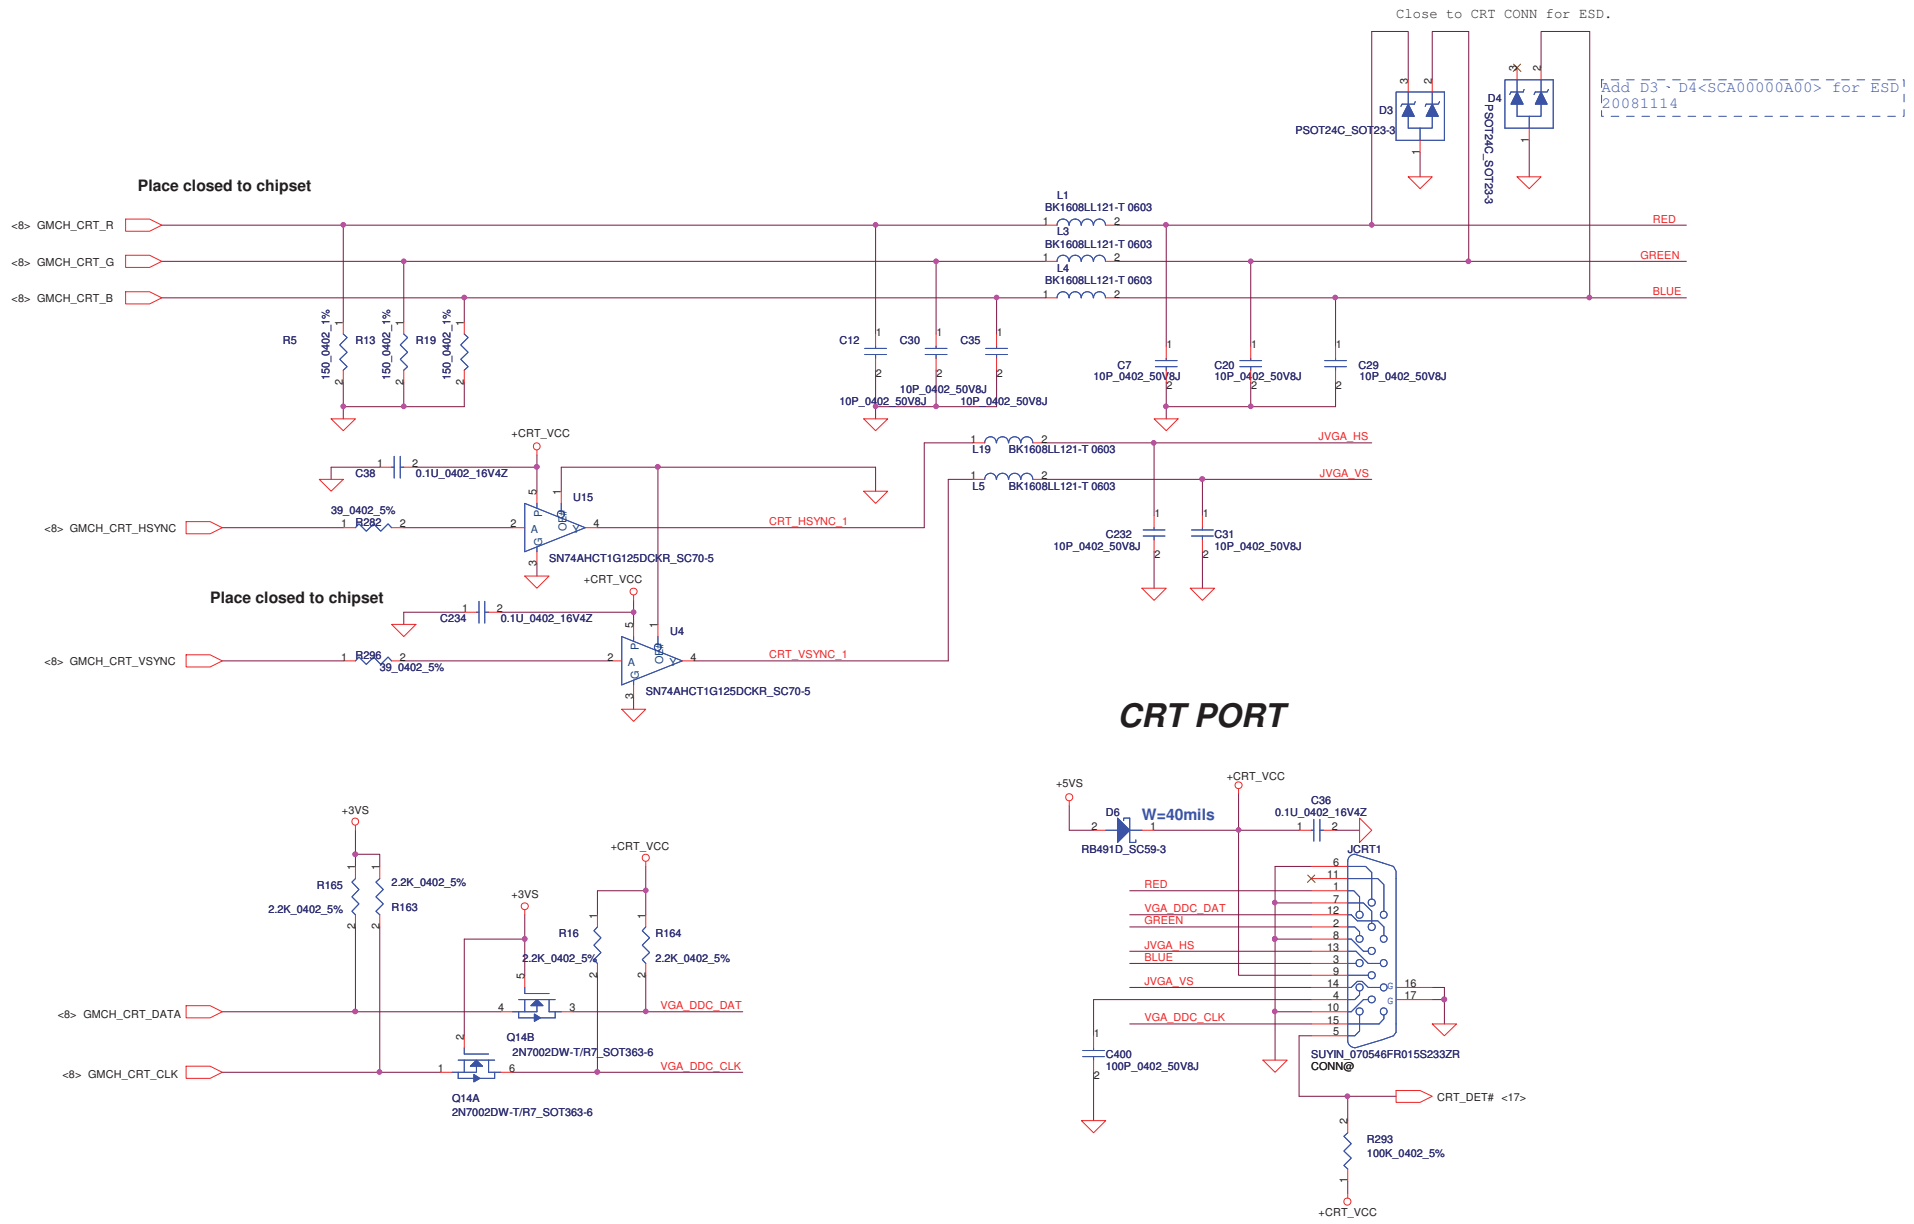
Close to CRT CONN for ESD.

Add D3 · D4<SCA00000A00> for ESD 20081114

D3
PSOT24C_SOT23-3
D4
PSOT24C_SOT23-3

Place closed to chipset

<8> GMCH_CRT_R
<8> GMCH_CRT_G
<8> GMCH_CRT_B

L1
BK1608LL121-T 0603
L3
BK1608LL121-T 0603
L4
BK1608LL121-T 0603

RED
GREEN
BLUE

R5
150_0402_1%
R13
150_0402_1%
R19
150_0402_1%

C12
10P_0402_50V8J
C30
10P_0402_50V8J
C35
10P_0402_50V8J
C7
10P_0402_50V8J
C20
10P_0402_50V8J
C29
10P_0402_50V8J

+CRT_VCC
C38
0.1U_0402_16V4Z
U15
<8> GMCH_CRT_HSYNC
39_0402_5%
R282
CRT_HSYNC_1
SN74AHCT1G125DCKR_SC70-5

L19 BK1608LL121-T 0603
JVGA_HS
L5 BK1608LL121-T 0603
JVGA_VS
C232
10P_0402_50V8J
C31
10P_0402_50V8J

Place closed to chipset
+CRT_VCC
C234
0.1U_0402_16V4Z
U4
<8> GMCH_CRT_VSYNC
R296
39_0402_5%
CRT_VSYNC_1
SN74AHCT1G125DCKR_SC70-5

CRT PORT

+3VS
R165
2.2K_0402_5%
2.2K_0402_5%
R163
+3VS
+CRT_VCC
R16
2.2K_0402_5%
R164
2.2K_0402_5%
<8> GMCH_CRT_DATA
VGA_DDC_DAT
Q14B
2N7002DW-T/R7_SOT363-6
<8> GMCH_CRT_CLK
VGA_DDC_CLK
Q14A
2N7002DW-T/R7_SOT363-6

+5VS
+CRT_VCC
D6
W=40mils
RB491D_SC59-3
C36
0.1U_0402_16V4Z
JCRT1
RED
VGA_DDC_DAT
GREEN
JVGA_HS
BLUE
JVGA_VS
VGA_DDC_CLK
C400
100P_0402_50V8J
SUYIN_070546FR015S233ZR
CONN@
CRT_DET# <17>
R293
100K_0402_5%
+CRT_VCC